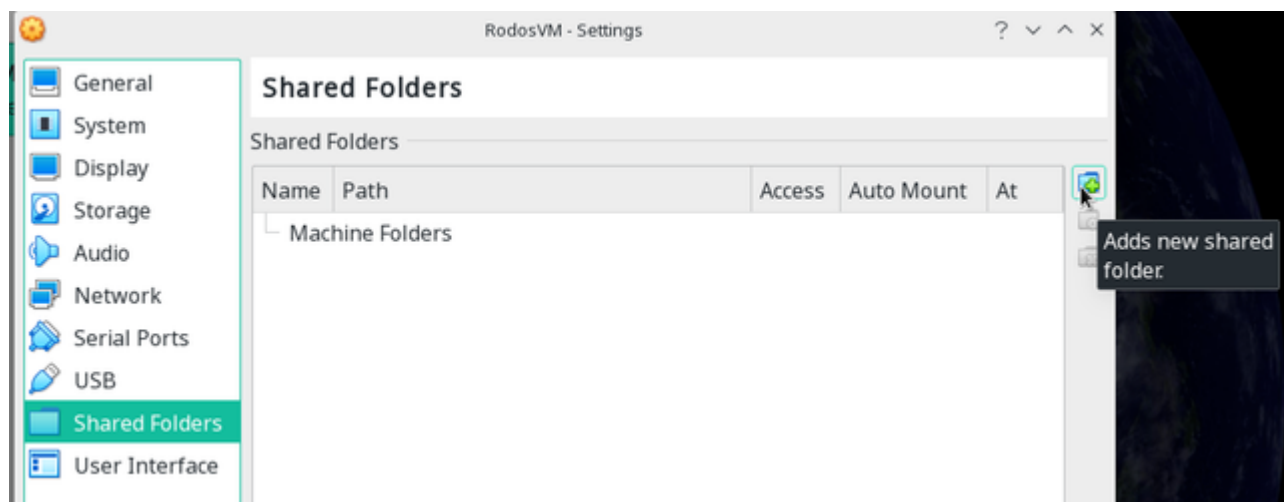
RodosVM - Settings

? ∨ ∧ ×

General
System
Display
Storage
Audio
Network
Serial Ports
USB
Shared Folders
User Interface

Shared Folders

Shared Folders

| Name | Path | Access | Auto Mount | At |
|---|---|---|---|---|
| Machine Folders | | | | |

Adds new shared folder.